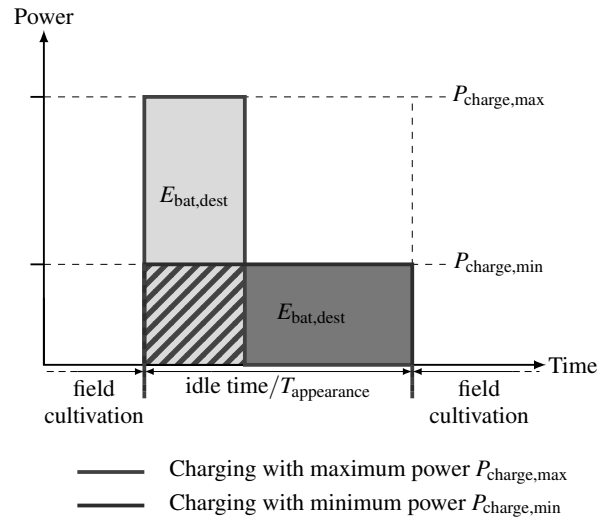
Power

$P_{\text{charge,max}}$

$E_{\text{bat,dest}}$

$P_{\text{charge,min}}$

$E_{\text{bat,dest}}$

Time

field cultivation

idle time/$T_{\text{appearance}}$

field cultivation

Charging with maximum power $P_{\text{charge,max}}$

Charging with minimum power $P_{\text{charge,min}}$